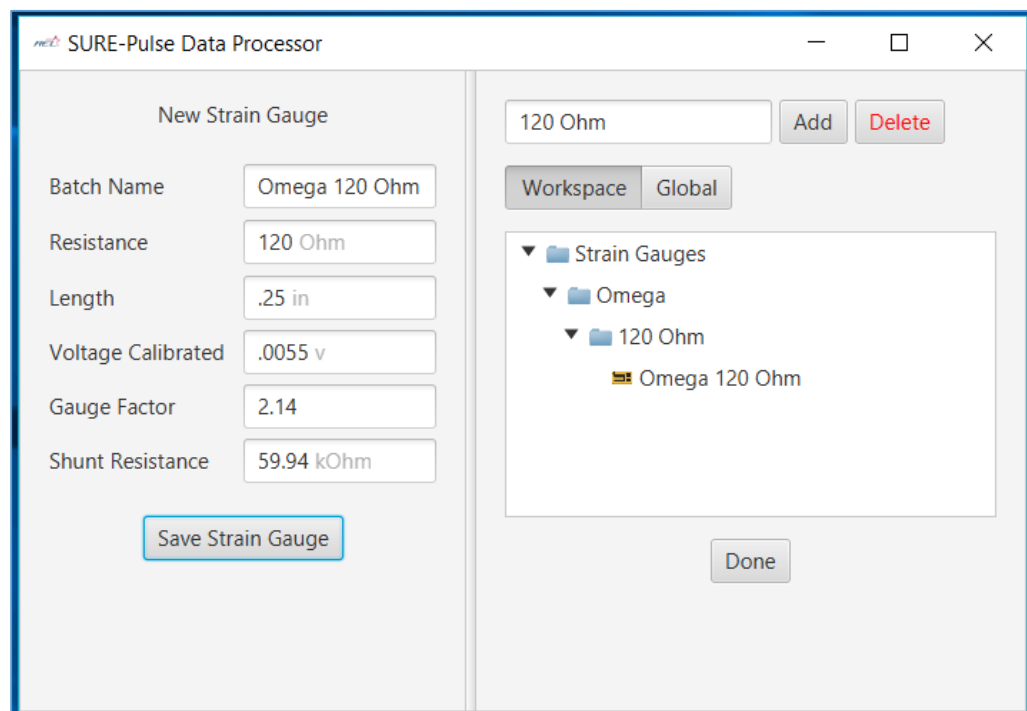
SURE-Pulse Data Processor

New Strain Gauge

Batch Name Omega 120 Ohm

Resistance 120 Ohm

Length .25 in

Voltage Calibrated .0055 v

Gauge Factor 2.14

Shunt Resistance 59.94 kOhm

Save Strain Gauge

120 Ohm Add Delete

Workspace Global

Strain Gauges
Omega
120 Ohm
Omega 120 Ohm

Done